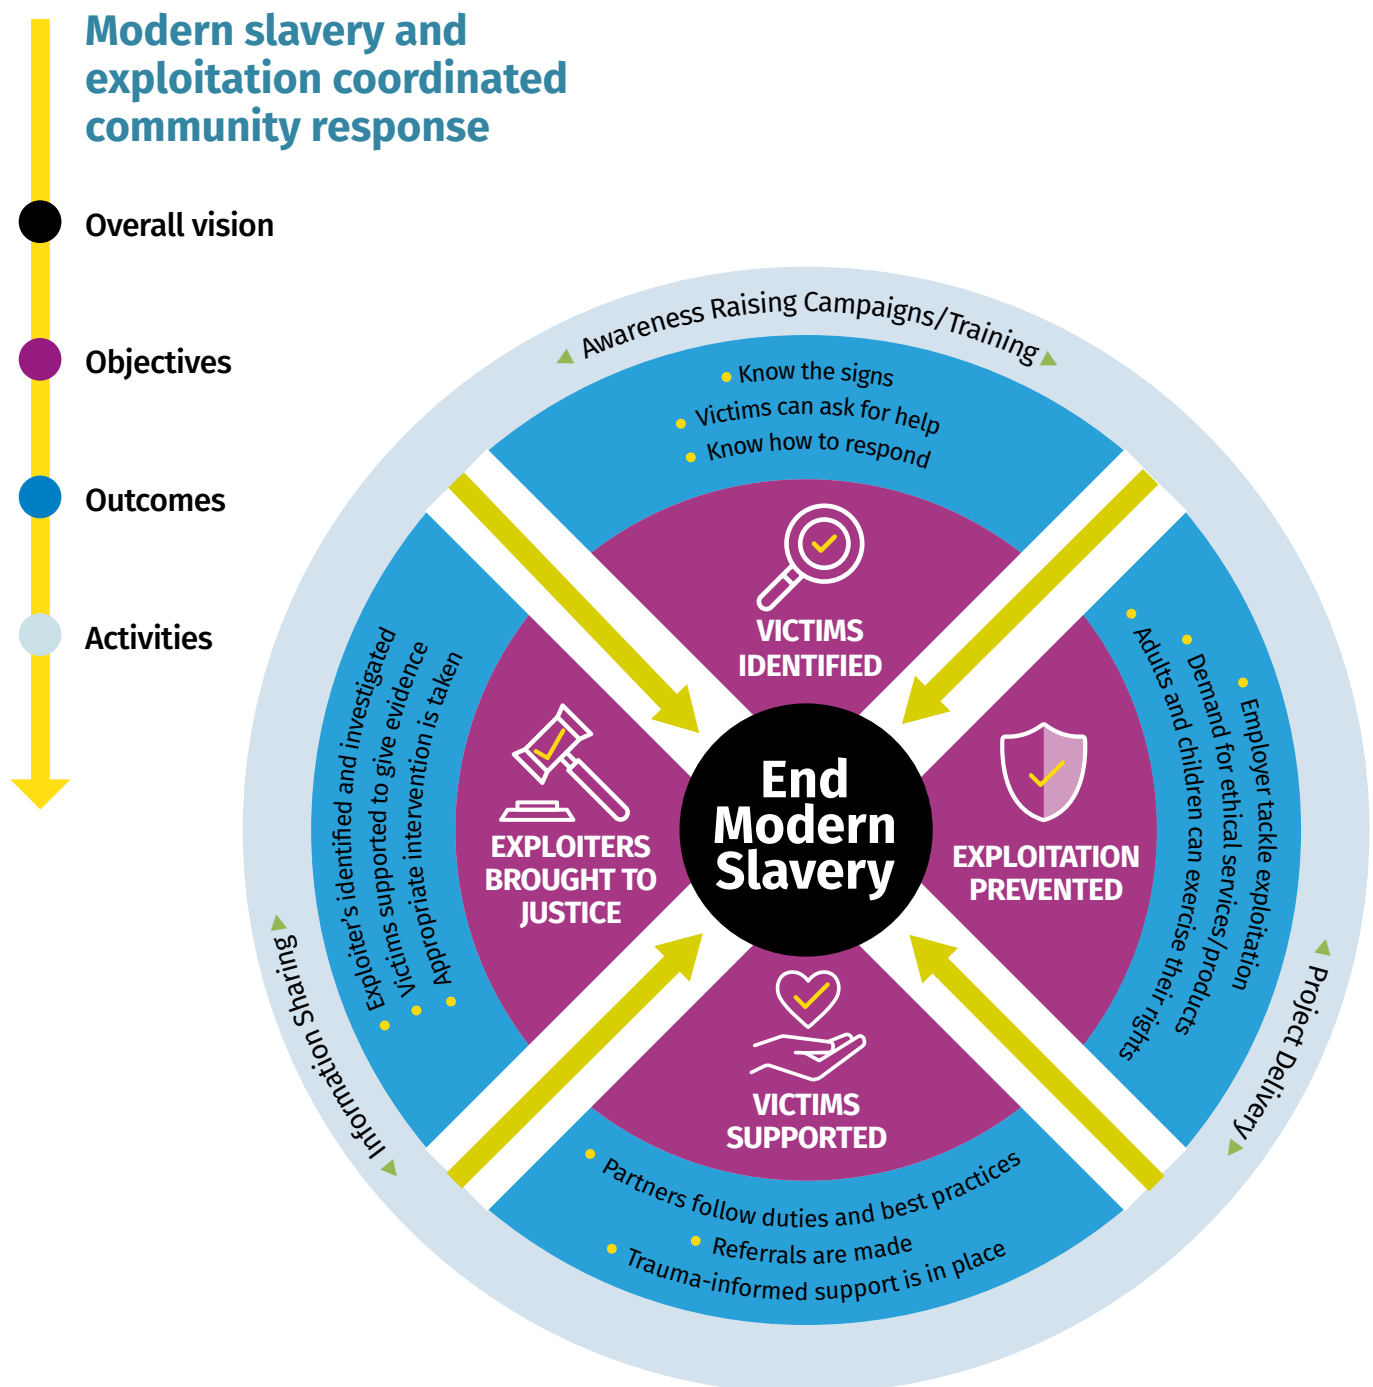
Modern slavery and exploitation coordinated community response

Overall vision

Objectives

Outcomes

Activities

Awareness Raising Campaigns/Training

Know the signs
Victims can ask for help
Know how to respond

VICTIMS IDENTIFIED

Employer tackle exploitation
Demand for ethical services/products
Adults and children can exercise their rights

EXPLOITATION PREVENTED

Project Delivery

End Modern Slavery

EXPLOITERS BROUGHT TO JUSTICE

Exploiter's identified and investigated
Victims supported to give evidence
Appropriate intervention is taken

Information Sharing

VICTIMS SUPPORTED

Partners follow duties and best practices
Referrals are made
Trauma-informed support is in place